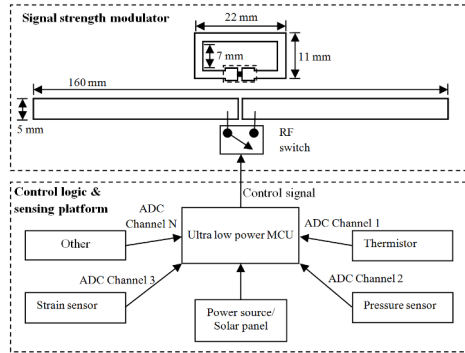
Signal strength modulator

22 mm

7 mm

11 mm

160 mm

5 mm

RF switch

Control signal

Control logic & sensing platform

ADC Channel N

ADC Channel 1

Other

Ultra low power MCU

Thermistor

ADC Channel 3

ADC Channel 2

Strain sensor

Power source/ Solar panel

Pressure sensor